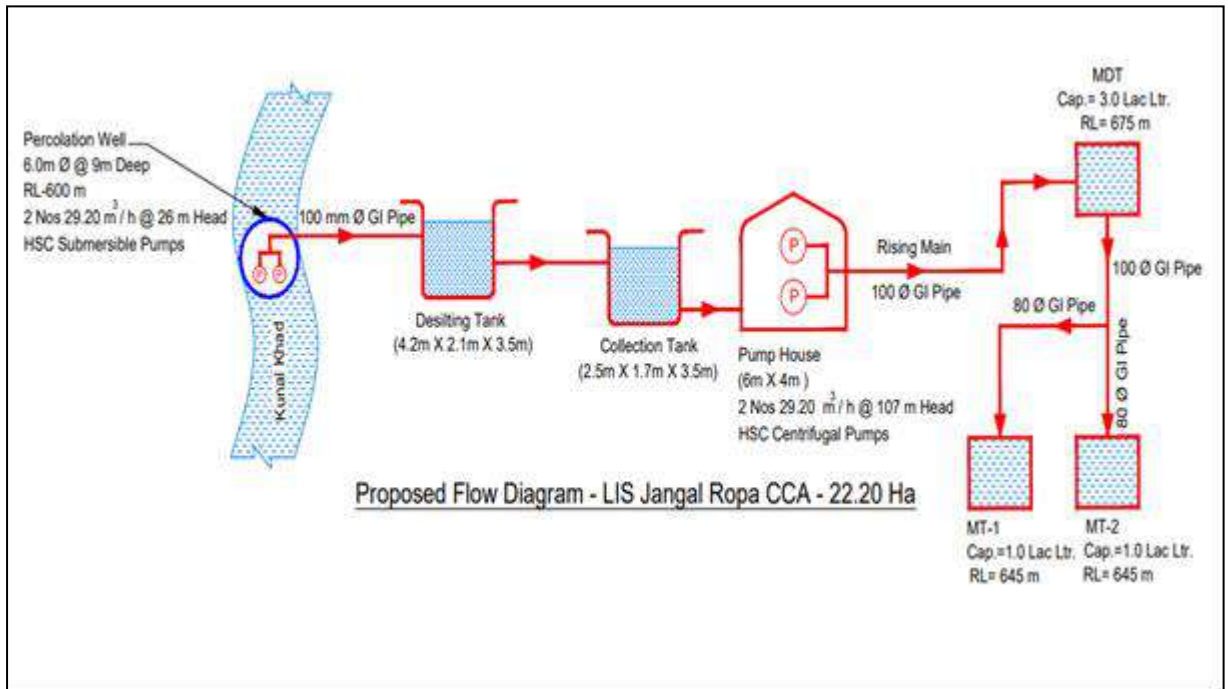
Percolation Well
6.0m Ø @ 9m Deep
RL-600 m
2 Nos 29.20 $m^3/h$ @ 26 m Head
HSC Submersible Pumps

Kunal Khad

P P

100 mm Ø GI Pipe

Desilting Tank
(4.2m X 2.1m X 3.5m)

Collection Tank
(2.5m X 1.7m X 3.5m)

P
P

Pump House
(6m X 4m )
2 Nos 29.20 $m^3/h$ @ 107 m Head
HSC Centrifugal Pumps

Rising Main
100 Ø GI Pipe

MDT
Cap.= 3.0 Lac Ltr.
RL= 675 m

100 Ø GI Pipe

80 Ø GI Pipe

80 Ø GI Pipe

MT-1
Cap.=1.0 Lac Ltr.
RL= 645 m

MT-2
Cap.=1.0 Lac Ltr.
RL= 645 m

Proposed Flow Diagram - LIS Jangal Ropa CCA - 22.20 Ha